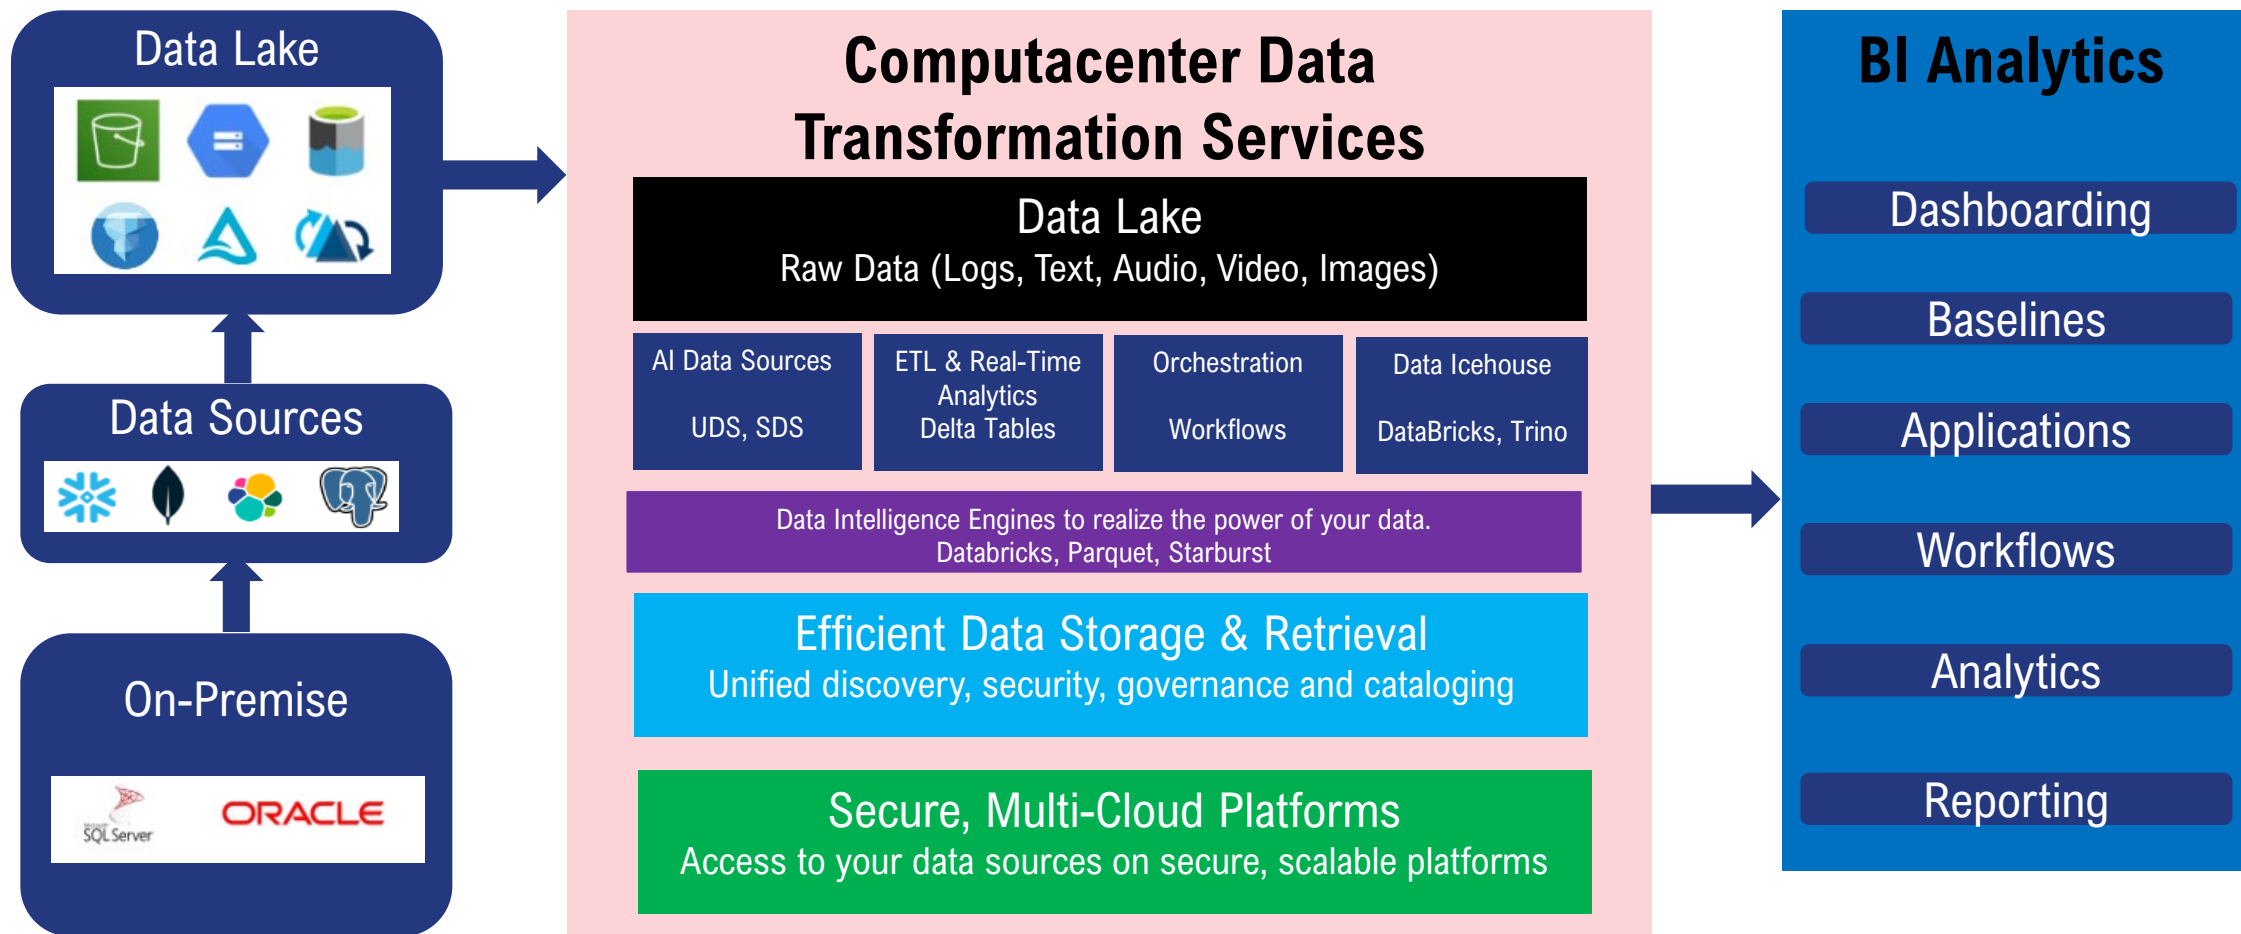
Data Lake

Data Sources

On-Premise

SQL Server

ORACLE

Computacenter Data Transformation Services

Data Lake
Raw Data (Logs, Text, Audio, Video, Images)

AI Data Sources

UDS, SDS

ETL & Real-Time Analytics
Delta Tables

Orchestration

Workflows

Data Icehouse

DataBricks, Trino

Data Intelligence Engines to realize the power of your data.
Databricks, Parquet, Starburst

Efficient Data Storage & Retrieval
Unified discovery, security, governance and cataloging

Secure, Multi-Cloud Platforms
Access to your data sources on secure, scalable platforms

BI Analytics

Dashboarding

Baselines

Applications

Workflows

Analytics

Reporting